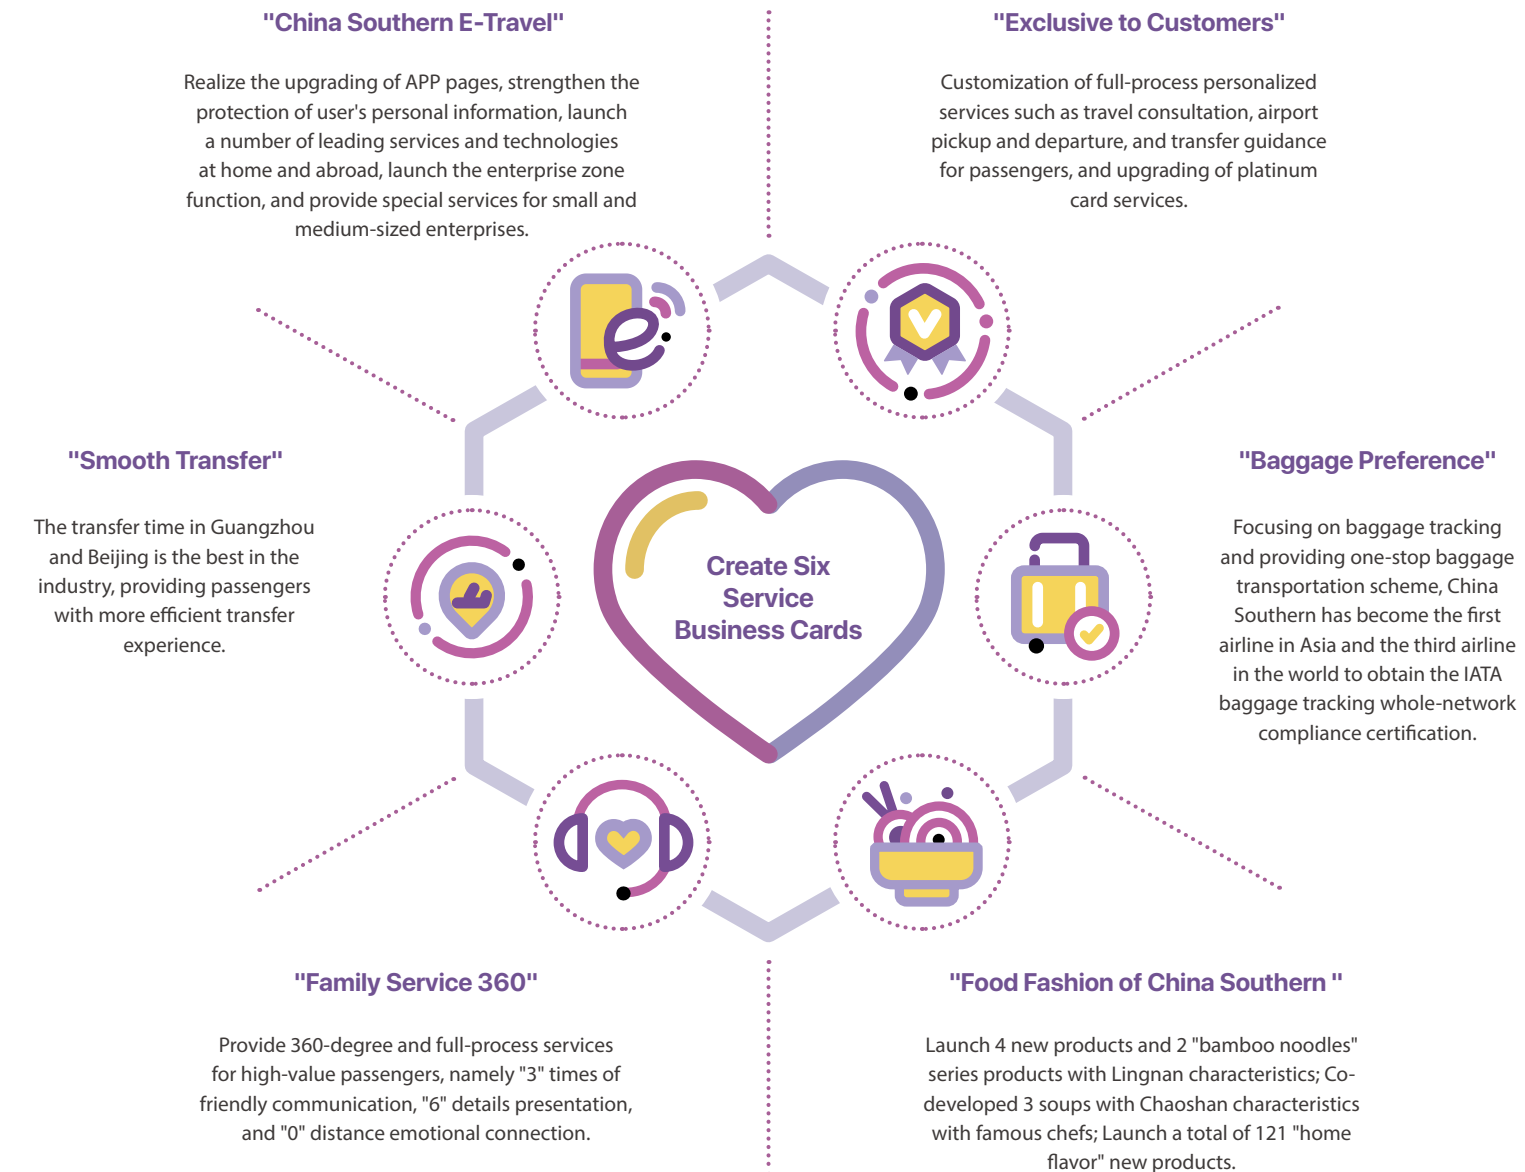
"China Southern E-Travel"

Realize the upgrading of APP pages, strengthen the protection of user's personal information, launch a number of leading services and technologies at home and abroad, launch the enterprise zone function, and provide special services for small and medium-sized enterprises.

"Exclusive to Customers"

Customization of full-process personalized services such as travel consultation, airport pickup and departure, and transfer guidance for passengers, and upgrading of platinum card services.

"Smooth Transfer"

The transfer time in Guangzhou and Beijing is the best in the industry, providing passengers with more efficient transfer experience.

Create Six Service Business Cards

"Baggage Preference"

Focusing on baggage tracking and providing one-stop baggage transportation scheme, China Southern has become the first airline in Asia and the third airline in the world to obtain the IATA baggage tracking whole-network compliance certification.

"Family Service 360"

Provide 360-degree and full-process services for high-value passengers, namely "3" times of friendly communication, "6" details presentation, and "0" distance emotional connection.

"Food Fashion of China Southern "

Launch 4 new products and 2 "bamboo noodles" series products with Lingnan characteristics; Co-developed 3 soups with Chaoshan characteristics with famous chefs; Launch a total of 121 "home flavor" new products.